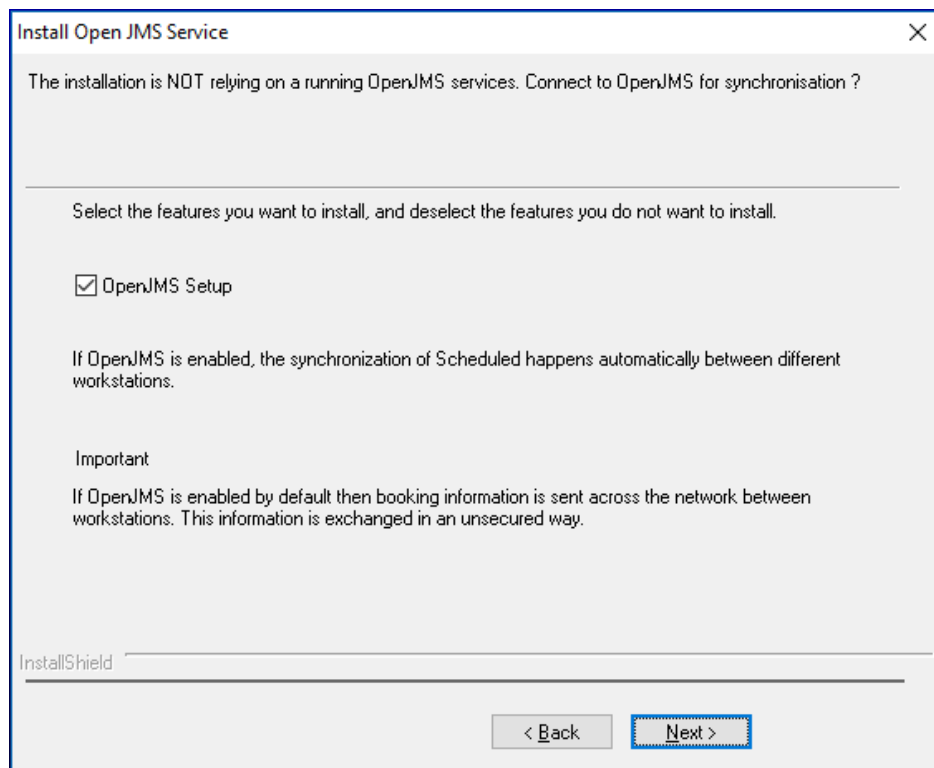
Install Open JMS Service

×

The installation is NOT relying on a running OpenJMS services. Connect to OpenJMS for synchronisation ?

Select the features you want to install, and deselect the features you do not want to install.

☑ OpenJMS Setup

If OpenJMS is enabled, the synchronization of Scheduled happens automatically between different workstations.

Important

If OpenJMS is enabled by default then booking information is sent across the network between workstations. This information is exchanged in an unsecured way.

InstallShield

< Back

Next >